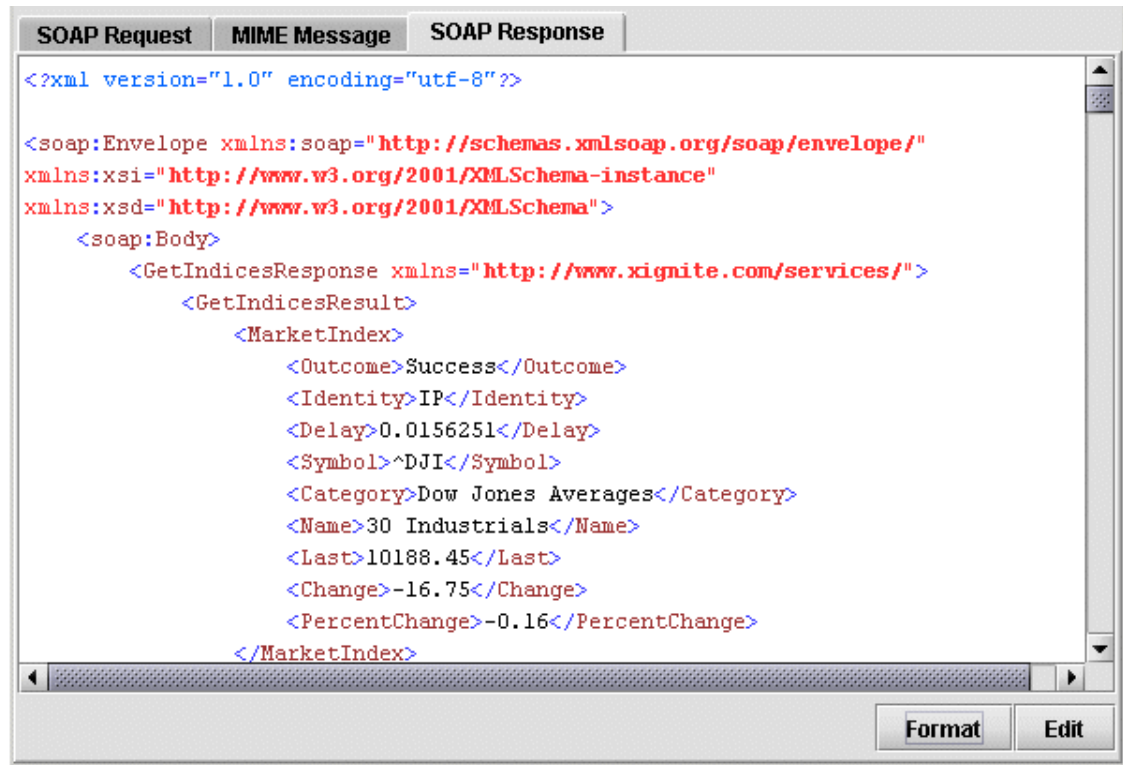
SOAP Request | MIME Message | SOAP Response

<?xml version="1.0" encoding="utf-8"?>

<soap:Envelope xmlns:soap="http://schemas.xmlsoap.org/soap/envelope/"
xmlns:xsi="http://www.w3.org/2001/XMLSchema-instance"
xmlns:xsd="http://www.w3.org/2001/XMLSchema">
<soap:Body>
<GetIndicesResponse xmlns="http://www.xignite.com/services/">
<GetIndicesResult>
<MarketIndex>
<Outcome>Success</Outcome>
<Identity>IP</Identity>
<Delay>0.0156251</Delay>
<Symbol>^DJI</Symbol>
<Category>Dow Jones Averages</Category>
<Name>30 Industrials</Name>
<Last>10188.45</Last>
<Change>-16.75</Change>
<PercentChange>-0.16</PercentChange>
</MarketIndex>

Format
Edit